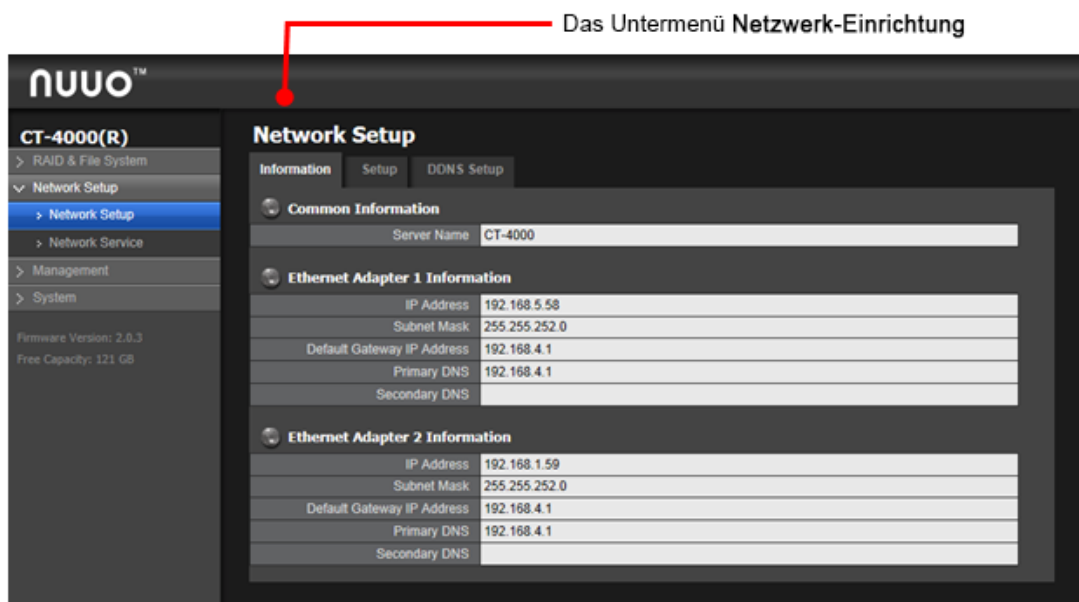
Das Untermenü **Netzwerk-Einrichtung**

NUUO™

CT-4000(R)

> RAID & File System

Network Setup

> Network Setup

> Network Service

> Management

> System

Firmware Version: 2.0.3

Free Capacity: 121 GB

Network Setup

Information | Setup | DDNS Setup

Common Information

| | |
|---|---|
| Server Name | CT-4000 |

Ethernet Adapter 1 Information

| | |
|---|---|
| IP Address | 192.168.5.58 |
| Subnet Mask | 255.255.252.0 |
| Default Gateway IP Address | 192.168.4.1 |
| Primary DNS | 192.168.4.1 |
| Secondary DNS | |

Ethernet Adapter 2 Information

| | |
|---|---|
| IP Address | 192.168.1.59 |
| Subnet Mask | 255.255.252.0 |
| Default Gateway IP Address | 192.168.4.1 |
| Primary DNS | 192.168.4.1 |
| Secondary DNS | |